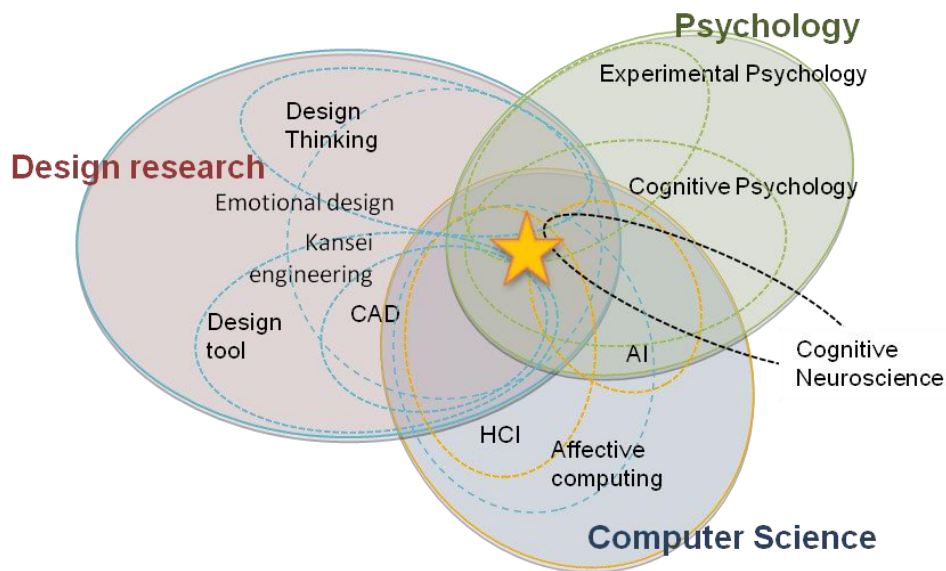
Psychology

Experimental Psychology

Design Thinking

Design research

Cognitive Psychology

Emotional design

Kansei engineering

Design tool

CAD

AI

Cognitive Neuroscience

HCI

Affective computing

Computer Science